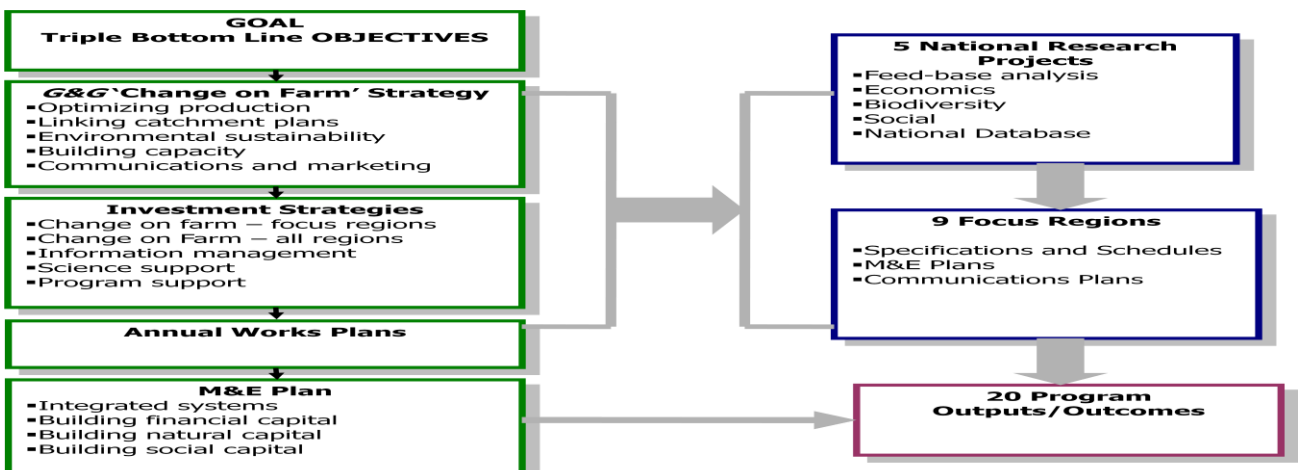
GOAL
Triple Bottom Line OBJECTIVES

G&G 'Change on Farm' Strategy
▪Optimizing production
▪Linking catchment plans
▪Environmental sustainability
▪Building capacity
▪Communications and marketing

Investment Strategies
▪Change on farm – focus regions
▪Change on Farm – all regions
▪Information management
▪Science support
▪Program support

Annual Works Plans

M&E Plan
▪Integrated systems
▪Building financial capital
▪Building natural capital
▪Building social capital

5 National Research Projects
▪Feed-base analysis
▪Economics
▪Biodiversity
▪Social
▪National Database

9 Focus Regions
▪Specifications and Schedules
▪M&E Plans
▪Communications Plans

20 Program Outputs/Outcomes